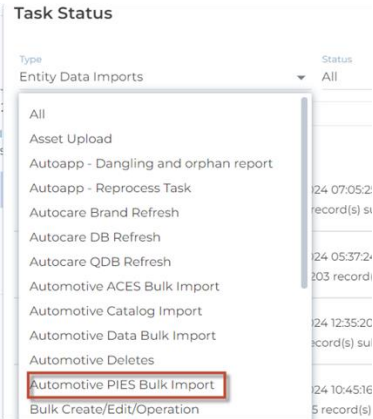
Task Status

Type
Entity Data Imports

Status
All

All
Asset Upload
Autoapp - Dangling and orphan report
Autoapp - Reprocess Task
Autocare Brand Refresh
Autocare DB Refresh
Autocare QDB Refresh
Automotive ACES Bulk Import
Automotive Catalog Import
Automotive Data Bulk Import
Automotive Deletes
Automotive PIES Bulk Import
Bulk Create/Edit/Operation

24 07:05:2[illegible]
record(s) su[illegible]
24 05:37:2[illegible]
203 record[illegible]
24 12:35:20
ecord(s) su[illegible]
24 10:45:16
5 record(s)